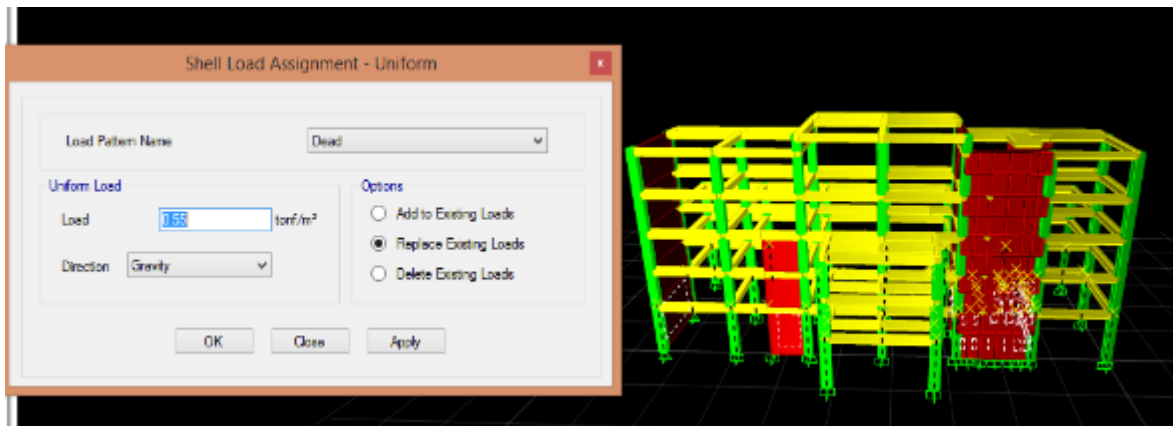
Shell Load Assignment - Uniform

x

Load Pattern Name

Dead

Uniform Load

Load

0.55

tonf/m²

Direction

Gravity

Options

Add to Existing Loads

Replace Existing Loads

Delete Existing Loads

OK

Close

Apply